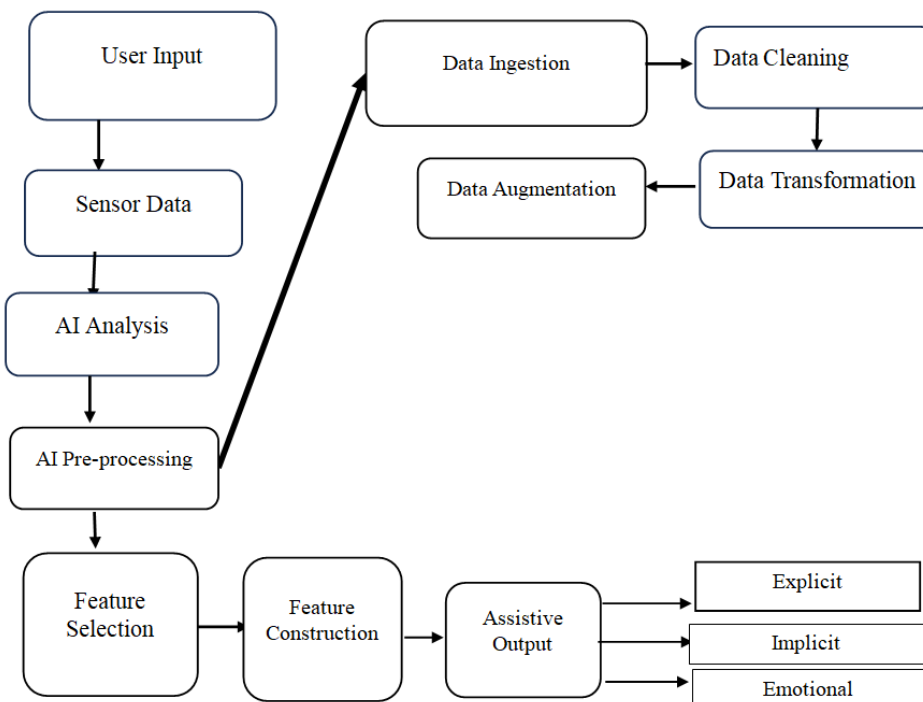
User Input

Sensor Data

AI Analysis

AI Pre-processing

Data Ingestion

Data Cleaning

Data Transformation

Data Augmentation

Feature Selection

Feature Construction

Assistive Output

Explicit

Implicit

Emotional